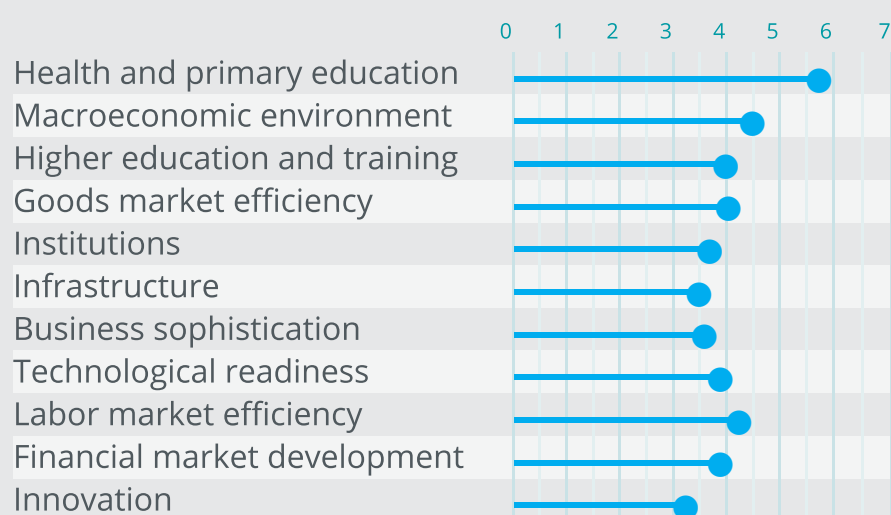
0 1 2 3 4 5 6 7

Health and primary education
Macroeconomic environment
Higher education and training
Goods market efficiency
Institutions
Infrastructure
Business sophistication
Technological readiness
Labor market efficiency
Financial market development
Innovation